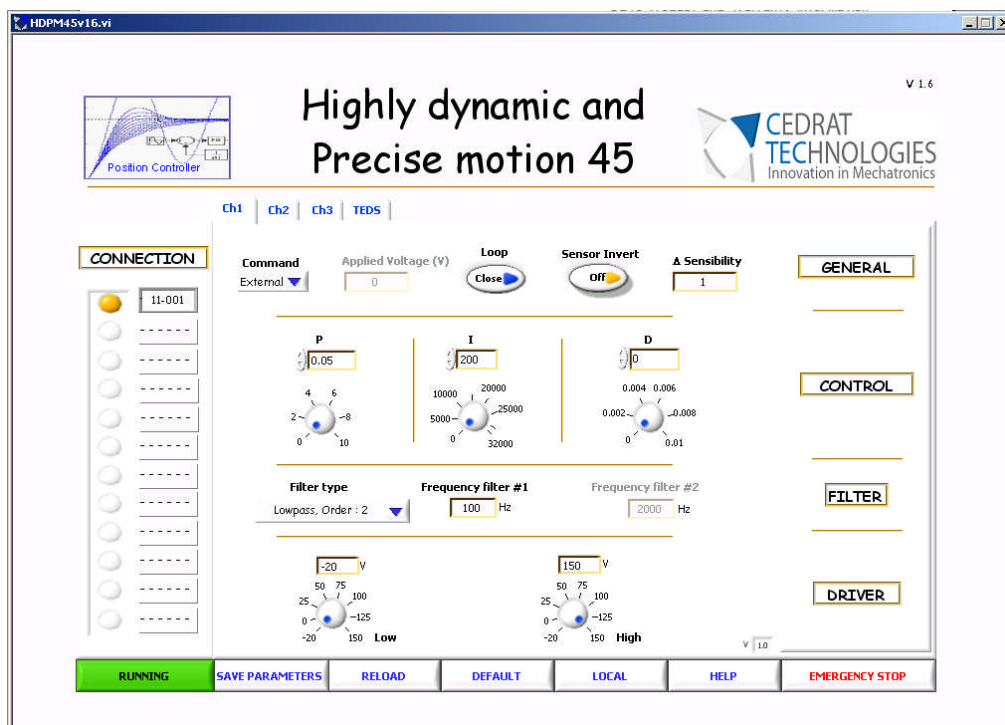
HDPM45v16.vi

V 1.6

Position Controller

Highly dynamic and Precise motion 45

CEDRAT TECHNOLOGIES
Innovation in Mechatronics

Ch1 Ch2 Ch3 TEDS

CONNECTION

11-001
------
------
------
------
------
------
------
------
------
------
------

Command
External

Applied Voltage (V)
0

Loop
Close

Sensor Invert
Off

Δ Sensibility
1

GENERAL

P
0.05
4 6
2 8
0 10

I
200
10000 20000
5000 25000
0 32000

D
0
0.004 0.006
0.002 0.008
0 0.01

CONTROL

Filter type
Lowpass, Order : 2

Frequency filter #1
100 Hz

Frequency filter #2
2000 Hz

FILTER

-20 V
50 75
25 100
0 125
-20 150 Low

150 V
50 75
25 100
0 125
-20 150 High

DRIVER

V 1.0

RUNNING
SAVE PARAMETERS
RELOAD
DEFAULT
LOCAL
HELP
EMERGENCY STOP